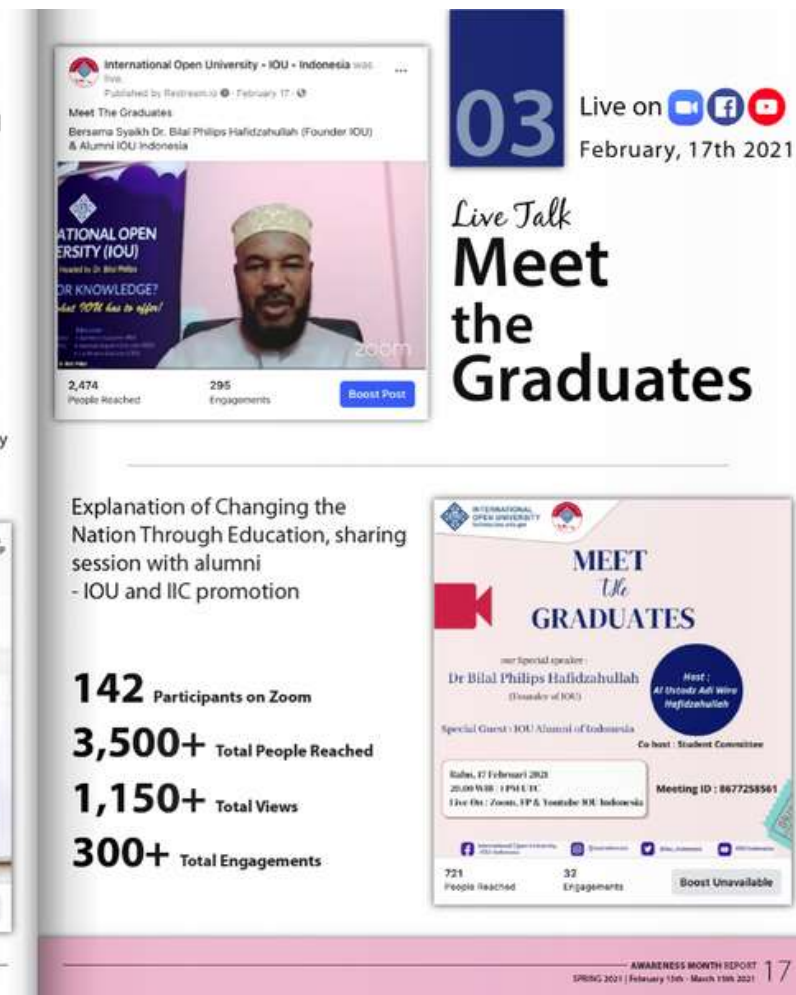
International Open University - IOU - Indonesia was live.
Published by Restream.io · February 17 ·
Meet The Graduates
Bersama Syaikh Dr. Bilal Philips Hafidzahullah (Founder IOU) & Alumni IOU Indonesia

ATIONAL OPEN
ERSITY (IOU)
R KNOWLEDGE?
hat IOU has to offer!

zoom

2,474
People Reached
295
Engagements
Boost Post

03
Live on
February, 17th 2021

Live Talk
Meet the Graduates

Explanation of Changing the Nation Through Education, sharing session with alumni
- IOU and IIC promotion

142 Participants on Zoom
3,500+ Total People Reached
1,150+ Total Views
300+ Total Engagements

INTERNATIONAL OPEN UNIVERSITY
MEET
the
GRADUATES
our Special speaker :
Dr Bilal Philips Hafidzahullah
(Founder of IOU)
Host :
Al Ustadz Adi Wira Hafidzahullah
Special Guest : IOU Alumni of Indonesia
Co host : Student Committee
Rabu, 17 Februari 2021
20.00 WIB / 1 PM UTC
Live On : Zoom, FP & Youtube IOU Indonesia
Meeting ID : 8677258561

721
People Reached
32
Engagements
Boost Unavailable

AWARENESS MONTH REPORT 17
SPRING 2021 | February 15th - March 15th 2021